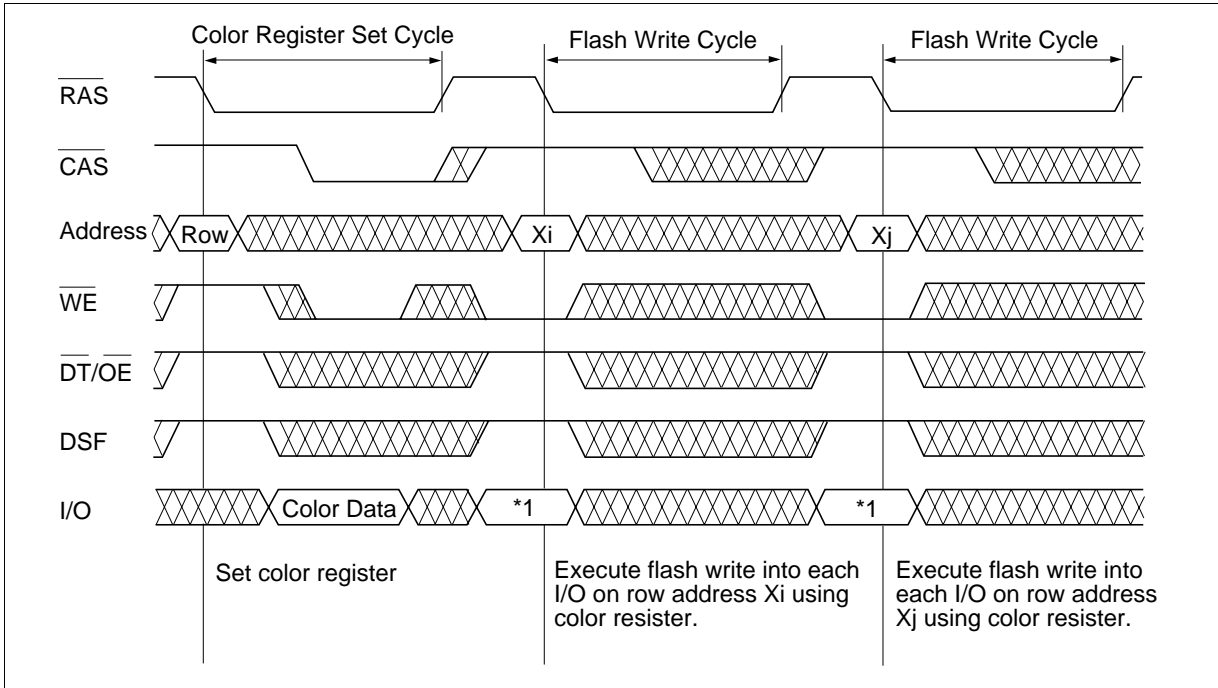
Color Register Set Cycle

Flash Write Cycle

Flash Write Cycle

$\overline{RAS}$

$\overline{CAS}$

Address

Row

Xi

Xj

$\overline{WE}$

$\overline{DT}/\overline{OE}$

DSF

I/O

Color Data

*1

*1

Set color register

Execute flash write into each I/O on row address Xi using color resister.

Execute flash write into each I/O on row address Xj using color resister.